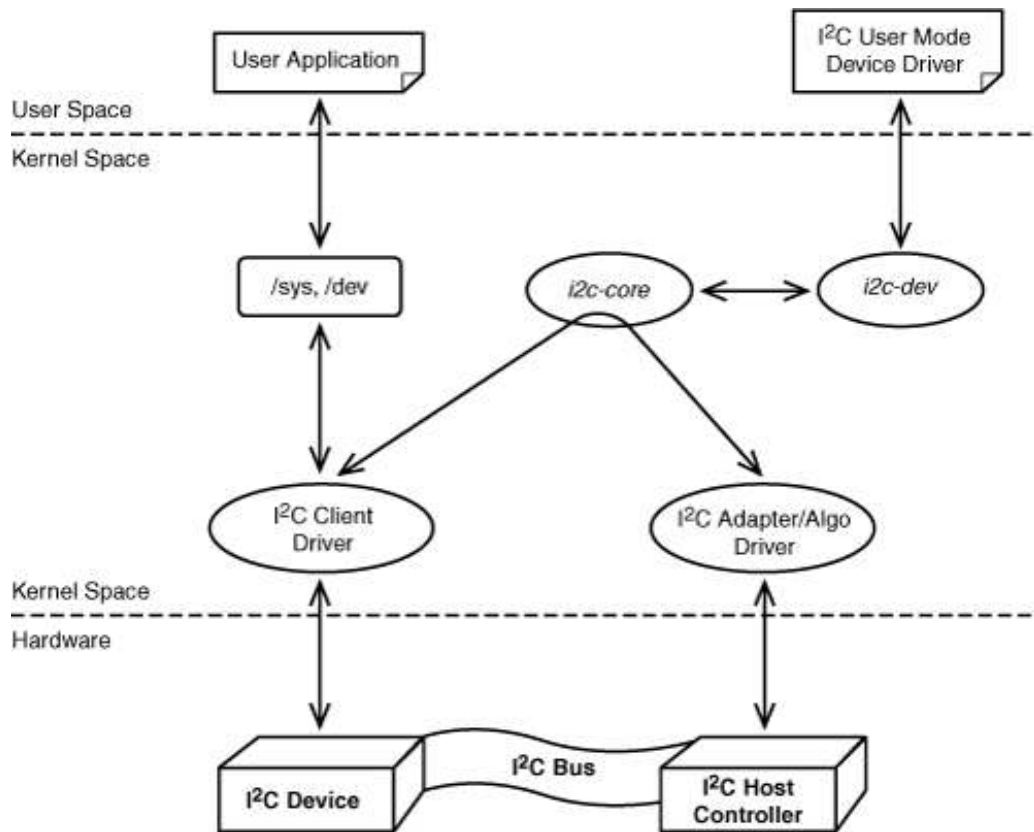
User Application

$I^2C$ User Mode Device Driver

User Space

Kernel Space

/sys, /dev

i2c-core

i2c-dev

$I^2C$ Client Driver

$I^2C$ Adapter/Algo Driver

Kernel Space

Hardware

$I^2C$ Bus

$I^2C$ Device

$I^2C$ Host Controller